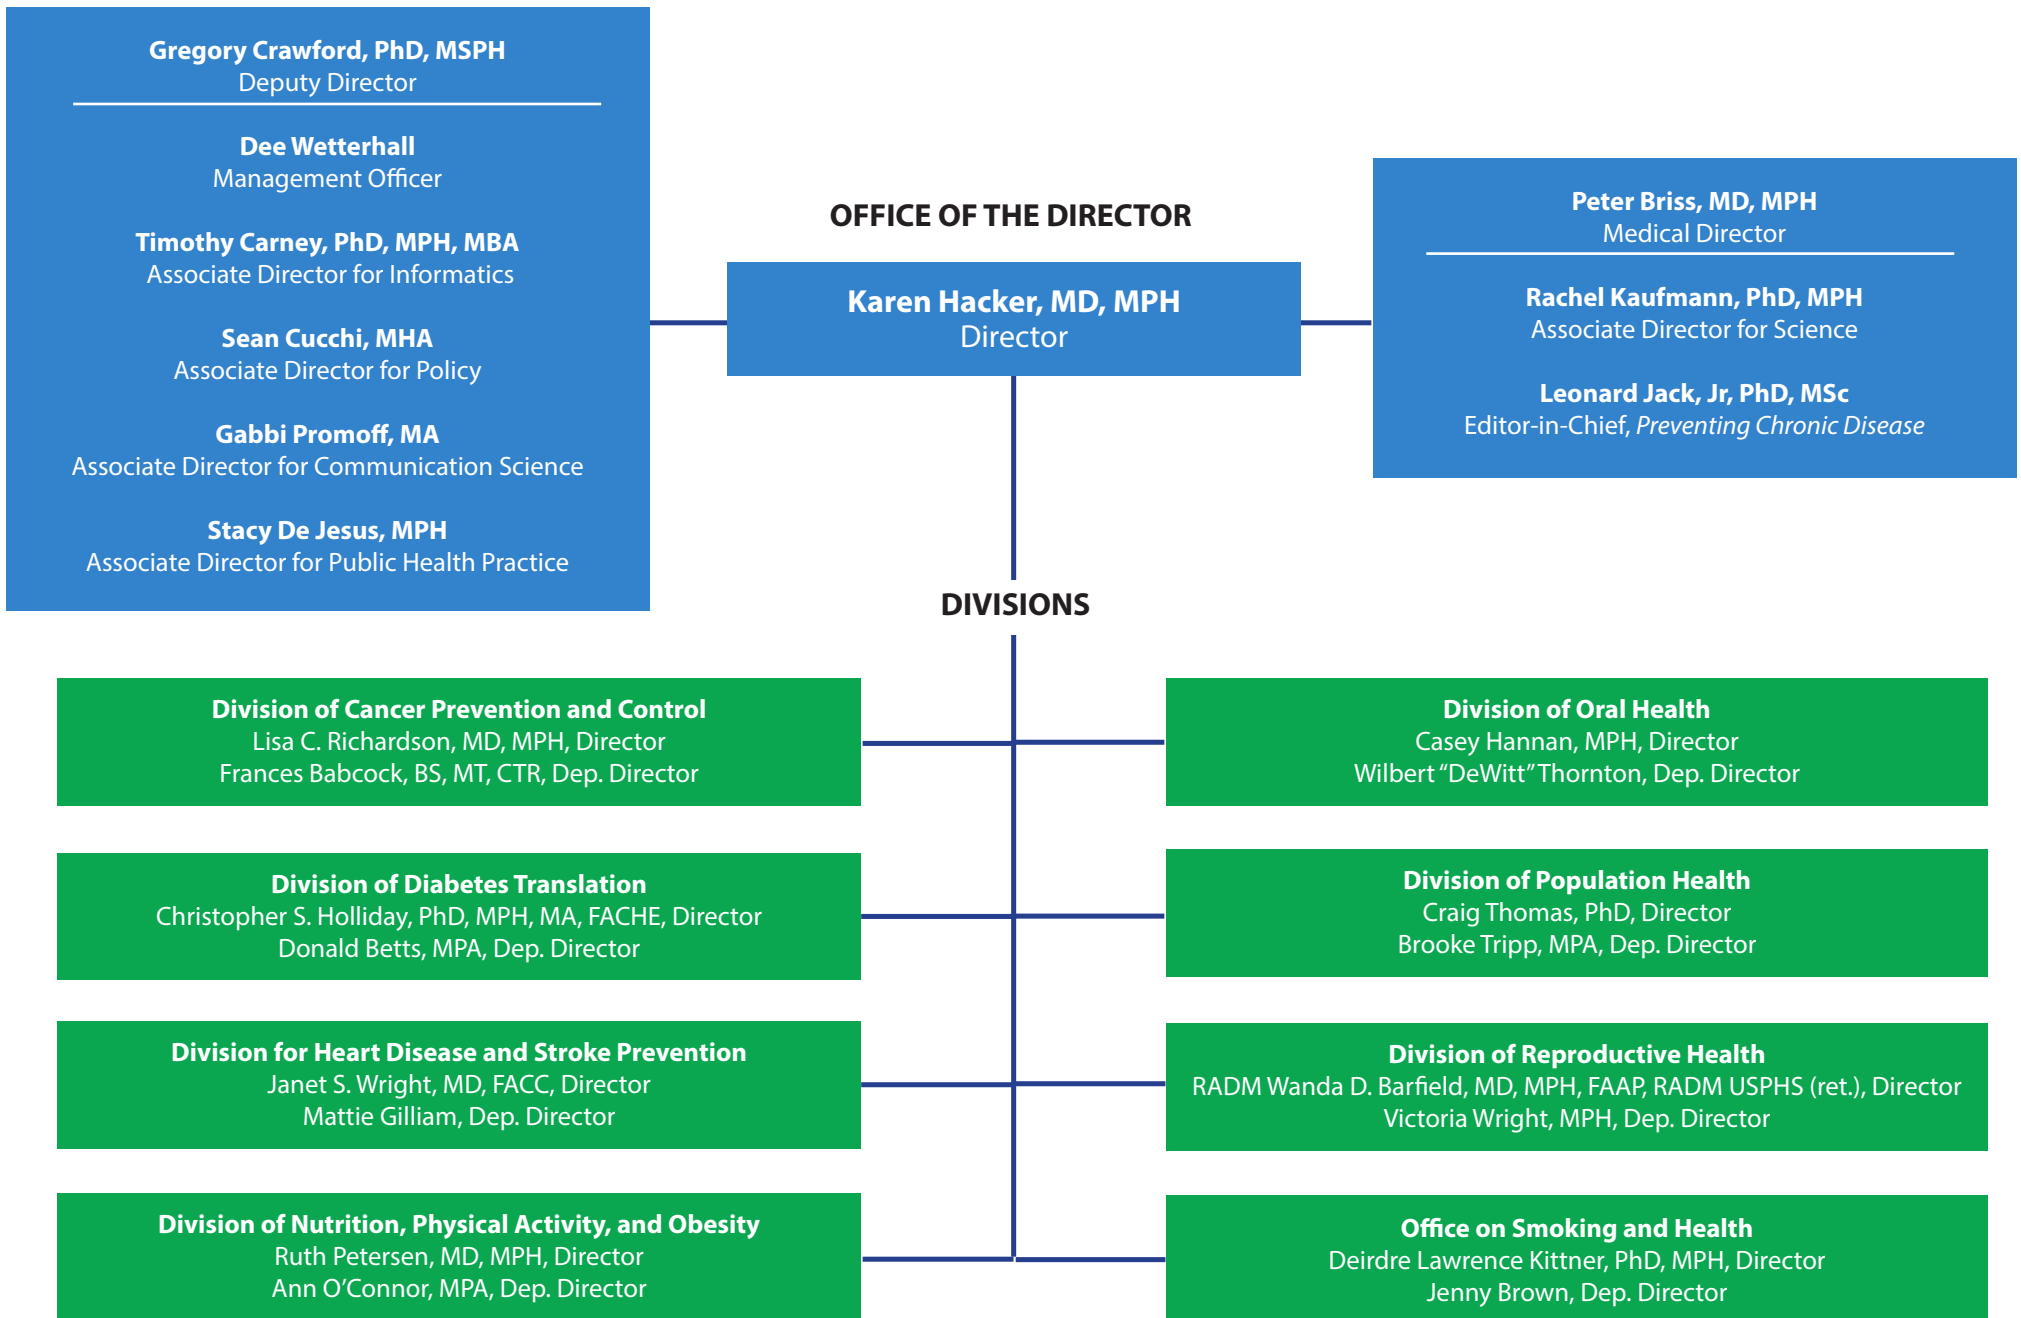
Gregory Crawford, PhD, MSPH
Deputy Director

Dee Wetterhall
Management Officer

Timothy Carney, PhD, MPH, MBA
Associate Director for Informatics

Sean Cucchi, MHA
Associate Director for Policy

Gabbi Promoff, MA
Associate Director for Communication Science

Stacy De Jesus, MPH
Associate Director for Public Health Practice

OFFICE OF THE DIRECTOR

Karen Hacker, MD, MPH
Director

Peter Briss, MD, MPH
Medical Director

Rachel Kaufmann, PhD, MPH
Associate Director for Science

Leonard Jack, Jr, PhD, MSc
Editor-in-Chief, Preventing Chronic Disease

DIVISIONS

Division of Cancer Prevention and Control
Lisa C. Richardson, MD, MPH, Director
Frances Babcock, BS, MT, CTR, Dep. Director

Division of Diabetes Translation
Christopher S. Holliday, PhD, MPH, MA, FACHE, Director
Donald Betts, MPA, Dep. Director

Division for Heart Disease and Stroke Prevention
Janet S. Wright, MD, FACC, Director
Mattie Gilliam, Dep. Director

Division of Nutrition, Physical Activity, and Obesity
Ruth Petersen, MD, MPH, Director
Ann O'Connor, MPA, Dep. Director

Division of Oral Health
Casey Hannan, MPH, Director
Wilbert "DeWitt" Thornton, Dep. Director

Division of Population Health
Craig Thomas, PhD, Director
Brooke Tripp, MPA, Dep. Director

Division of Reproductive Health
RADM Wanda D. Barfield, MD, MPH, FAAP, RADM USPHS (ret.), Director
Victoria Wright, MPH, Dep. Director

Office on Smoking and Health
Deirdre Lawrence Kittner, PhD, MPH, Director
Jenny Brown, Dep. Director